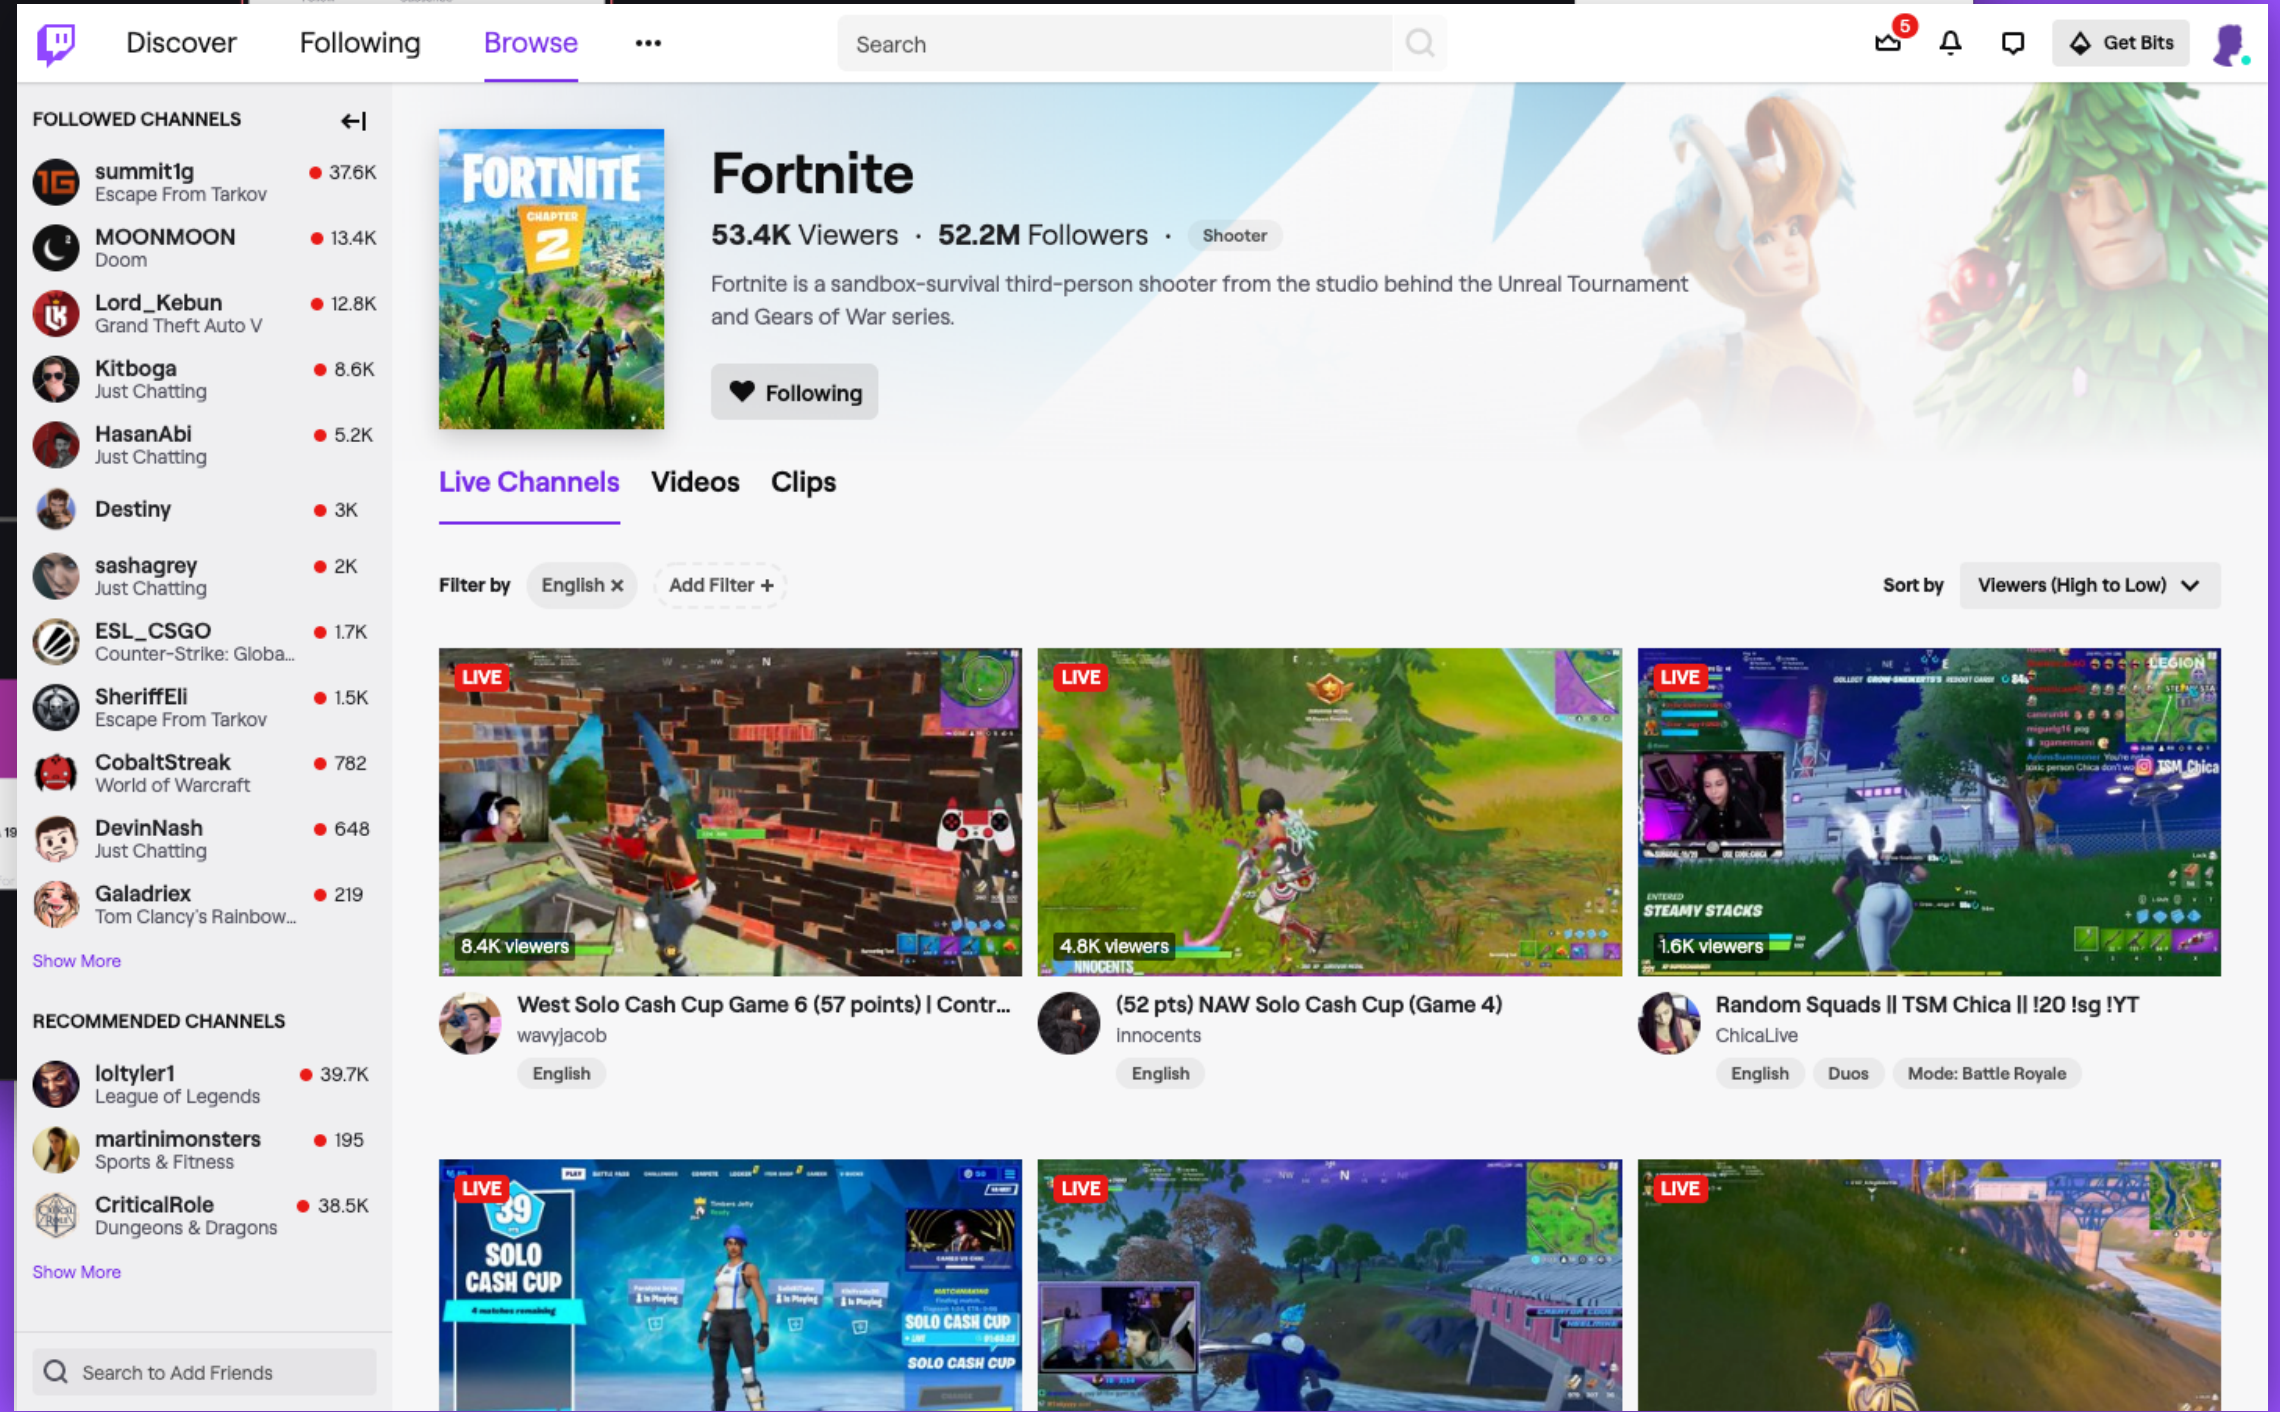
Discover Following Browse •••

Search

5

Get Bits

FOLLOWED CHANNELS

summit1g
Escape From Tarkov
37.6K

MOONMOON
Doom
13.4K

Lord_Kebun
Grand Theft Auto V
12.8K

Kitboga
Just Chatting
8.6K

HasanAbi
Just Chatting
5.2K

Destiny
3K

sashagrey
Just Chatting
2K

ESL_CSGO
Counter-Strike: Globa...
1.7K

SheriffEli
Escape From Tarkov
1.5K

CobaltStreak
World of Warcraft
782

DevinNash
Just Chatting
648

Galadriex
Tom Clancy's Rainbow...
219

Show More

RECOMMENDED CHANNELS

loltyler1
League of Legends
39.7K

martinimonsters
Sports & Fitness
195

CriticalRole
Dungeons & Dragons
38.5K

Show More

Search to Add Friends

FORTNITE CHAPTER 2

Fortnite

53.4K Viewers · 52.2M Followers · Shooter

Fortnite is a sandbox-survival third-person shooter from the studio behind the Unreal Tournament and Gears of War series.

Following

Live Channels Videos Clips

Filter by English × Add Filter +

Sort by Viewers (High to Low)

LIVE
8.4K viewers
West Solo Cash Cup Game 6 (57 points) | Contr...
wavyjacob
English

LIVE
4.8K viewers
(52 pts) NAW Solo Cash Cup (Game 4)
Innocents
English

LIVE
1.6K viewers
Random Squads || TSM Chica || !20 !sg !YT
ChicaLive
English Duos Mode: Battle Royale

LIVE
SOLO CASH CUP

LIVE

LIVE